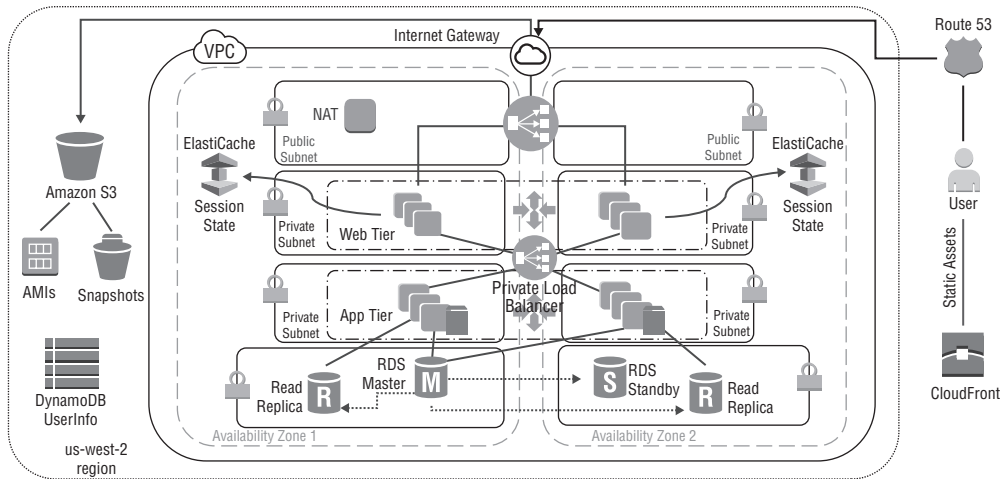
Internet Gateway

Route 53

VPC

NAT

Public Subnet

Public Subnet

ElastiCache

ElastiCache

Amazon S3

Session State

Private Subnet

Web Tier

Private Subnet

Session State

User

AMIs

Snapshots

Private Load Balancer

Static Assets

Private Subnet

App Tier

Private Subnet

DynamoDB UserInfo

Read Replica

RDS Master

M

R

S

RDS Standby

R

Read Replica

CloudFront

Availability Zone 1

Availability Zone 2

us-west-2 region